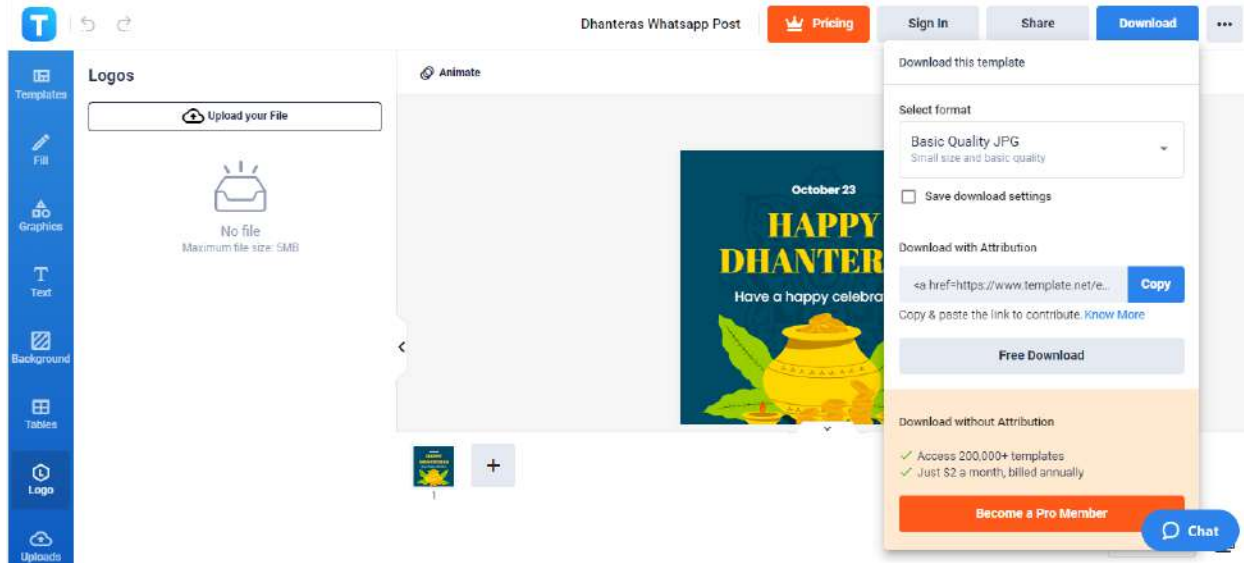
T

Dhanteras Whatsapp Post

Pricing

Sign In

Share

Download

•••

Templates

Fill

Graphics

Text

Background

Tables

Logo

Uploads

Logos

Upload your File

No file
Maximum file size: 5MB

Animate

October 23

HAPPY DHANTER

Have a happy celebra

1

+

Download this template

Select format

Basic Quality JPG
Small size and basic quality

Save download settings

Download with Attribution

<a href=https://www.template.net/e...

Copy

Copy & paste the link to contribute. Know More

Free Download

Download without Attribution

✓ Access 200,000+ templates
✓ Just $2 a month, billed annually

Become a Pro Member

Chat